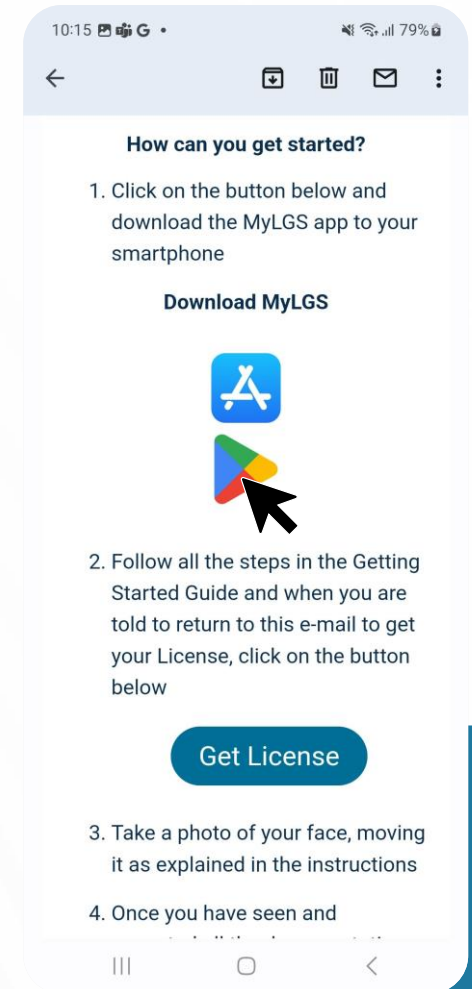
10:15 G • 79%

How can you get started?

1. Click on the button below and download the MyLGS app to your smartphone

Download MyLGS

2. Follow all the steps in the Getting Started Guide and when you are told to return to this e-mail to get your License, click on the button below

Get License

3. Take a photo of your face, moving it as explained in the instructions

4. Once you have seen and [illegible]